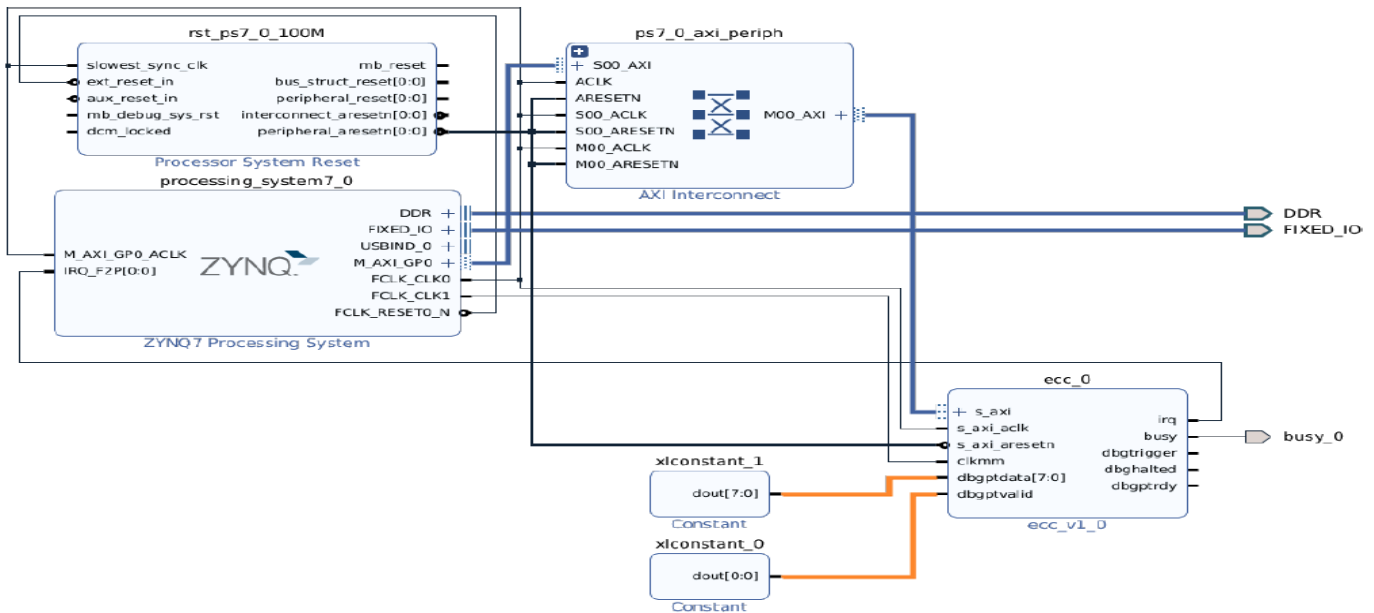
rst_ps7_0_100M

slowest_sync_clk
ext_reset_in
aux_reset_in
mb_debug_sys_rst
dcm_locked

mb_reset
bus_struct_reset[0:0]
peripheral_reset[0:0]
interconnect_aresetn[0:0]
peripheral_aresetn[0:0]

Processor System Reset

ps7_0_axi_periph

+ S00_AXI
ACLK
ARESETN
S00_ACLK
S00_ARESETN
M00_ACLK
M00_ARESETN

M00_AXI +

AXI Interconnect

processing_system7_0

M_AXI_GP0_ACLK
IRQ_F2P[0:0]

ZYNQ

DDR +
FIXED_IO +
USBIND_0 +
M_AXI_GP0 +
FCLK_CLK0
FCLK_CLK1
FCLK_RESET0_N

ZYNQ7 Processing System

DDR
FIXED_IO

ecc_0

+ s_axi
s_axi_aclk
s_axi_aresetn
clkmm
dbgptdata[7:0]
dbgptvalid

irq
busy
dbgtrigger
dbghalted
dbgptrdy

ecc_v1_0

busy_0

xlconstant_1

dout[7:0]

Constant

xlconstant_0

dout[0:0]

Constant